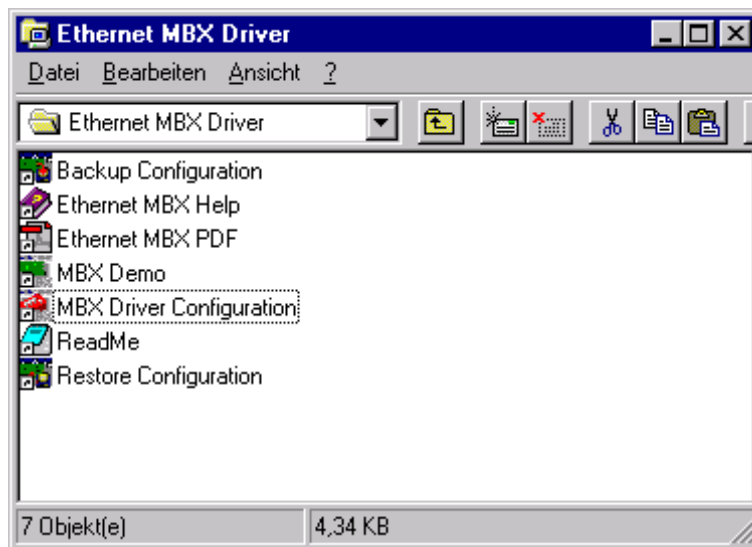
Ethernet MBX Driver

Datei Bearbeiten Ansicht ?

Ethernet MBX Driver

Backup Configuration
Ethernet MBX Help
Ethernet MBX PDF
MBX Demo
MBX Driver Configuration
ReadMe
Restore Configuration

7 Objekt(e)
4,34 KB